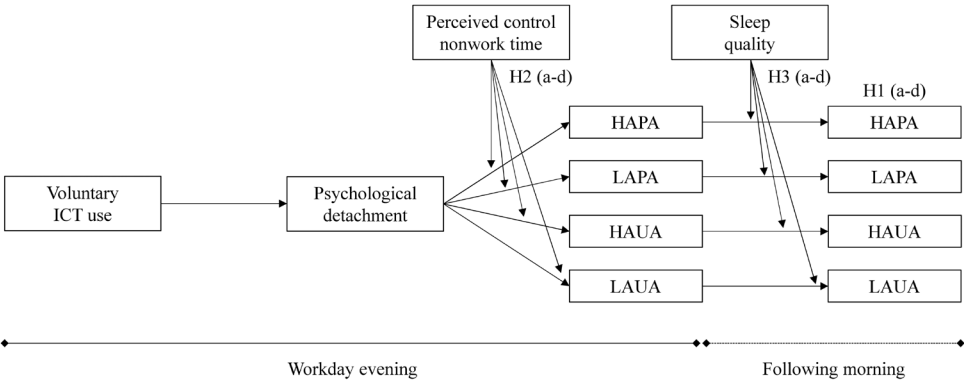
Perceived control nonwork time

H2 (a-d)

Sleep quality

H3 (a-d)

H1 (a-d)

Voluntary ICT use

Psychological detachment

HAPA

LAPA

HAUA

LAUA

HAPA

LAPA

HAUA

LAUA

Workday evening

Following morning